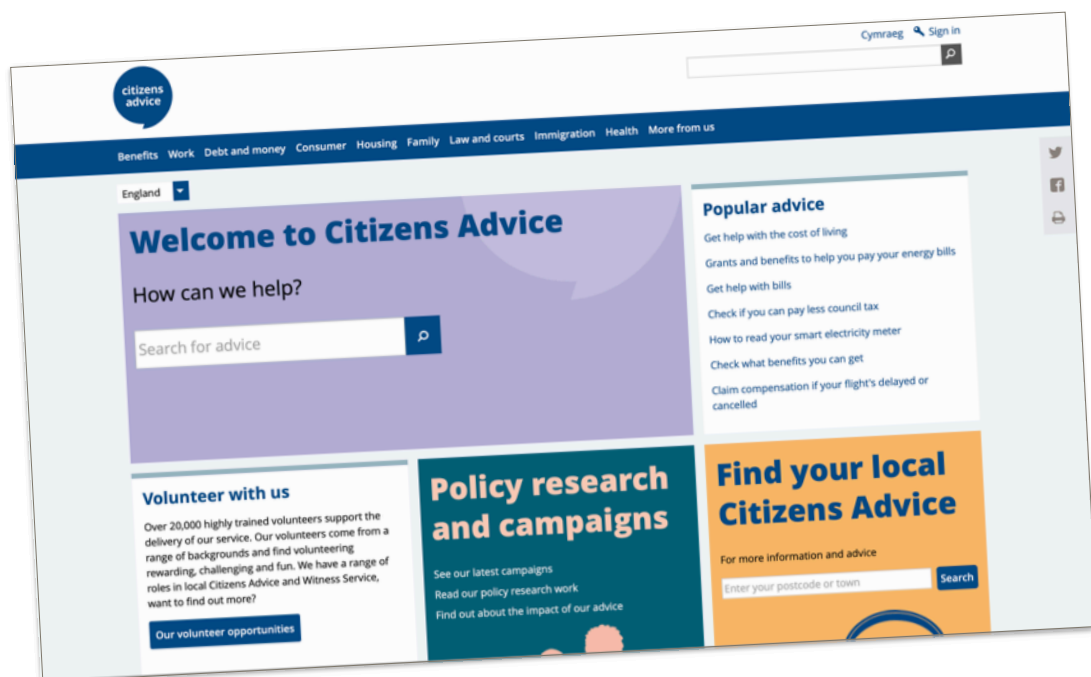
Cymraeg Sign in

citizens advice

Benefits Work Debt and money Consumer Housing Family Law and courts Immigration Health More from us

England

Welcome to Citizens Advice

How can we help?

Search for advice

Popular advice

Get help with the cost of living

Grants and benefits to help you pay your energy bills

Get help with bills

Check if you can pay less council tax

How to read your smart electricity meter

Check what benefits you can get

Claim compensation if your flight's delayed or cancelled

Volunteer with us

Over 20,000 highly trained volunteers support the delivery of our service. Our volunteers come from a range of backgrounds and find volunteering rewarding, challenging and fun. We have a range of roles in local Citizens Advice and Witness Service, want to find out more?

Our volunteer opportunities

Policy research and campaigns

See our latest campaigns

Read our policy research work

Find out about the impact of our advice

Find your local Citizens Advice

For more information and advice

Enter your postcode or town

Search